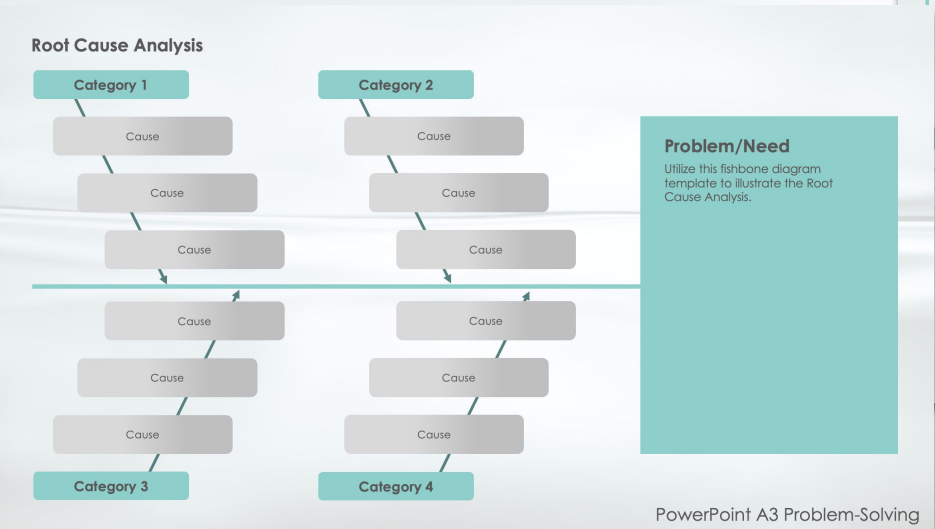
Root Cause Analysis

Category 1

Cause

Cause

Cause

Category 2

Cause

Cause

Cause

Problem/Need

Utilize this fishbone diagram template to illustrate the Root Cause Analysis.

Cause

Cause

Cause

Category 3

Cause

Cause

Cause

Category 4

PowerPoint A3 Problem-Solving